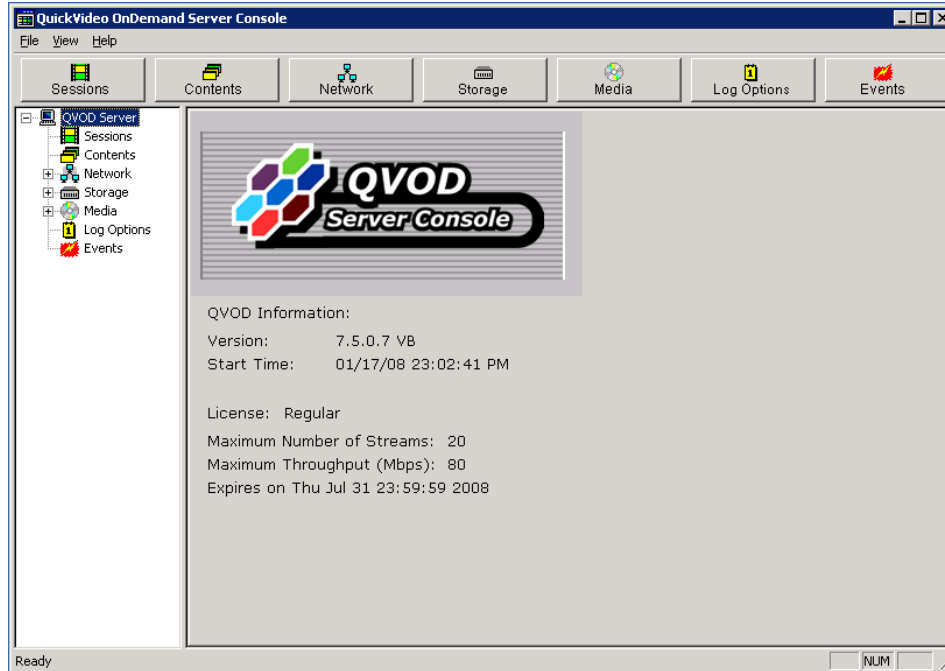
QuickVideo OnDemand Server Console

File View Help

Sessions
Contents
Network
Storage
Media
Log Options
Events

QVOD Server
Sessions
Contents
Network
Storage
Media
Log Options
Events

QVOD
Server Console

QVOD Information:

Version: 7.5.0.7 VB
Start Time: 01/17/08 23:02:41 PM

License: Regular
Maximum Number of Streams: 20
Maximum Throughput (Mbps): 80
Expires on Thu Jul 31 23:59:59 2008

Ready
NUM